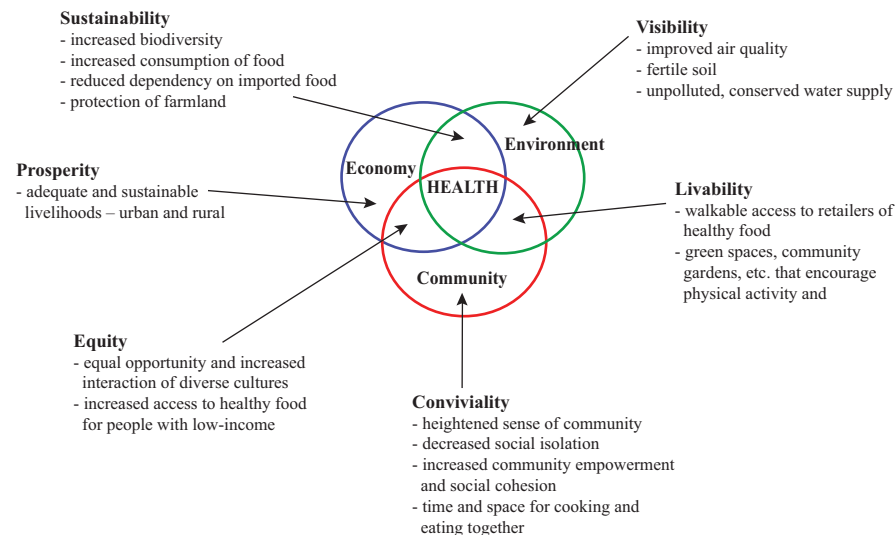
**Sustainability**
- increased biodiversity
- increased consumption of food
- reduced dependency on imported food
- protection of farmland

**Visibility**
- improved air quality
- fertile soil
- unpolluted, conserved water supply

**Economy**

**Environment**

**HEALTH**

**Community**

**Prosperity**
- adequate and sustainable livelihoods – urban and rural

**Livability**
- walkable access to retailers of healthy food
- green spaces, community gardens, etc. that encourage physical activity and

**Equity**
- equal opportunity and increased interaction of diverse cultures
- increased access to healthy food for people with low-income

**Conviviality**
- heightened sense of community
- decreased social isolation
- increased community empowerment and social cohesion
- time and space for cooking and eating together